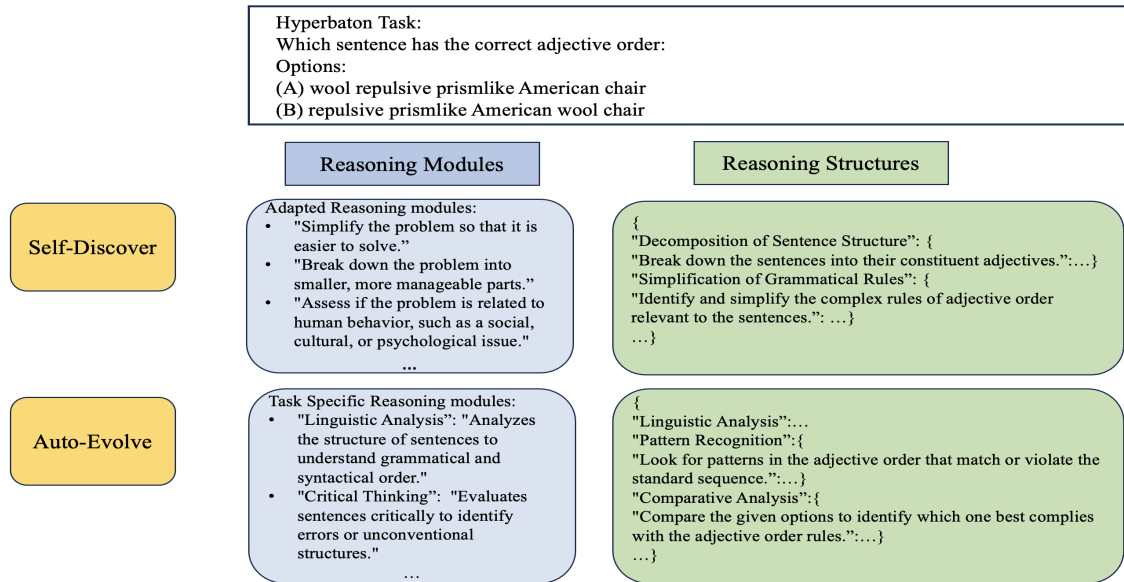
Hyperbaton Task:
Which sentence has the correct adjective order:
Options:
(A) wool repulsive prismlike American chair
(B) repulsive prismlike American wool chair

Reasoning Modules

Reasoning Structures

Self-Discover

Adapted Reasoning modules:
• "Simplify the problem so that it is easier to solve."
• "Break down the problem into smaller, more manageable parts."
• "Assess if the problem is related to human behavior, such as a social, cultural, or psychological issue."
...

{
"Decomposition of Sentence Structure": {
"Break down the sentences into their constituent adjectives.":…}
"Simplification of Grammatical Rules": {
"Identify and simplify the complex rules of adjective order relevant to the sentences.": …}
…}

Auto-Evolve

Task Specific Reasoning modules:
• "Linguistic Analysis": "Analyzes the structure of sentences to understand grammatical and syntactical order."
• "Critical Thinking": "Evaluates sentences critically to identify errors or unconventional structures."
…

{
"Linguistic Analysis":…
"Pattern Recognition":{
"Look for patterns in the adjective order that match or violate the standard sequence.":…}
"Comparative Analysis":{
"Compare the given options to identify which one best complies with the adjective order rules.":…}
…}